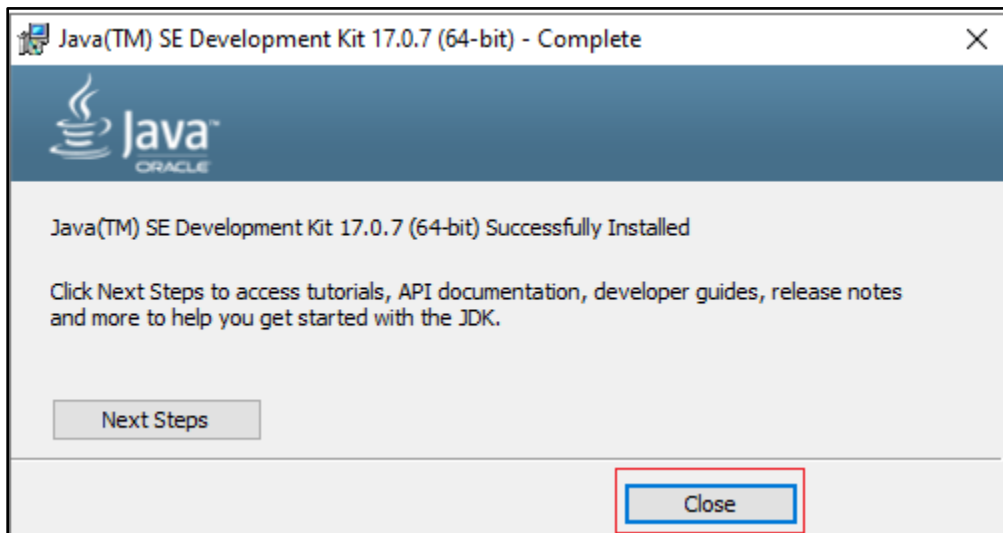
Java(TM) SE Development Kit 17.0.7 (64-bit) - Complete

×

Java

ORACLE

Java(TM) SE Development Kit 17.0.7 (64-bit) Successfully Installed

Click Next Steps to access tutorials, API documentation, developer guides, release notes and more to help you get started with the JDK.

Next Steps

Close